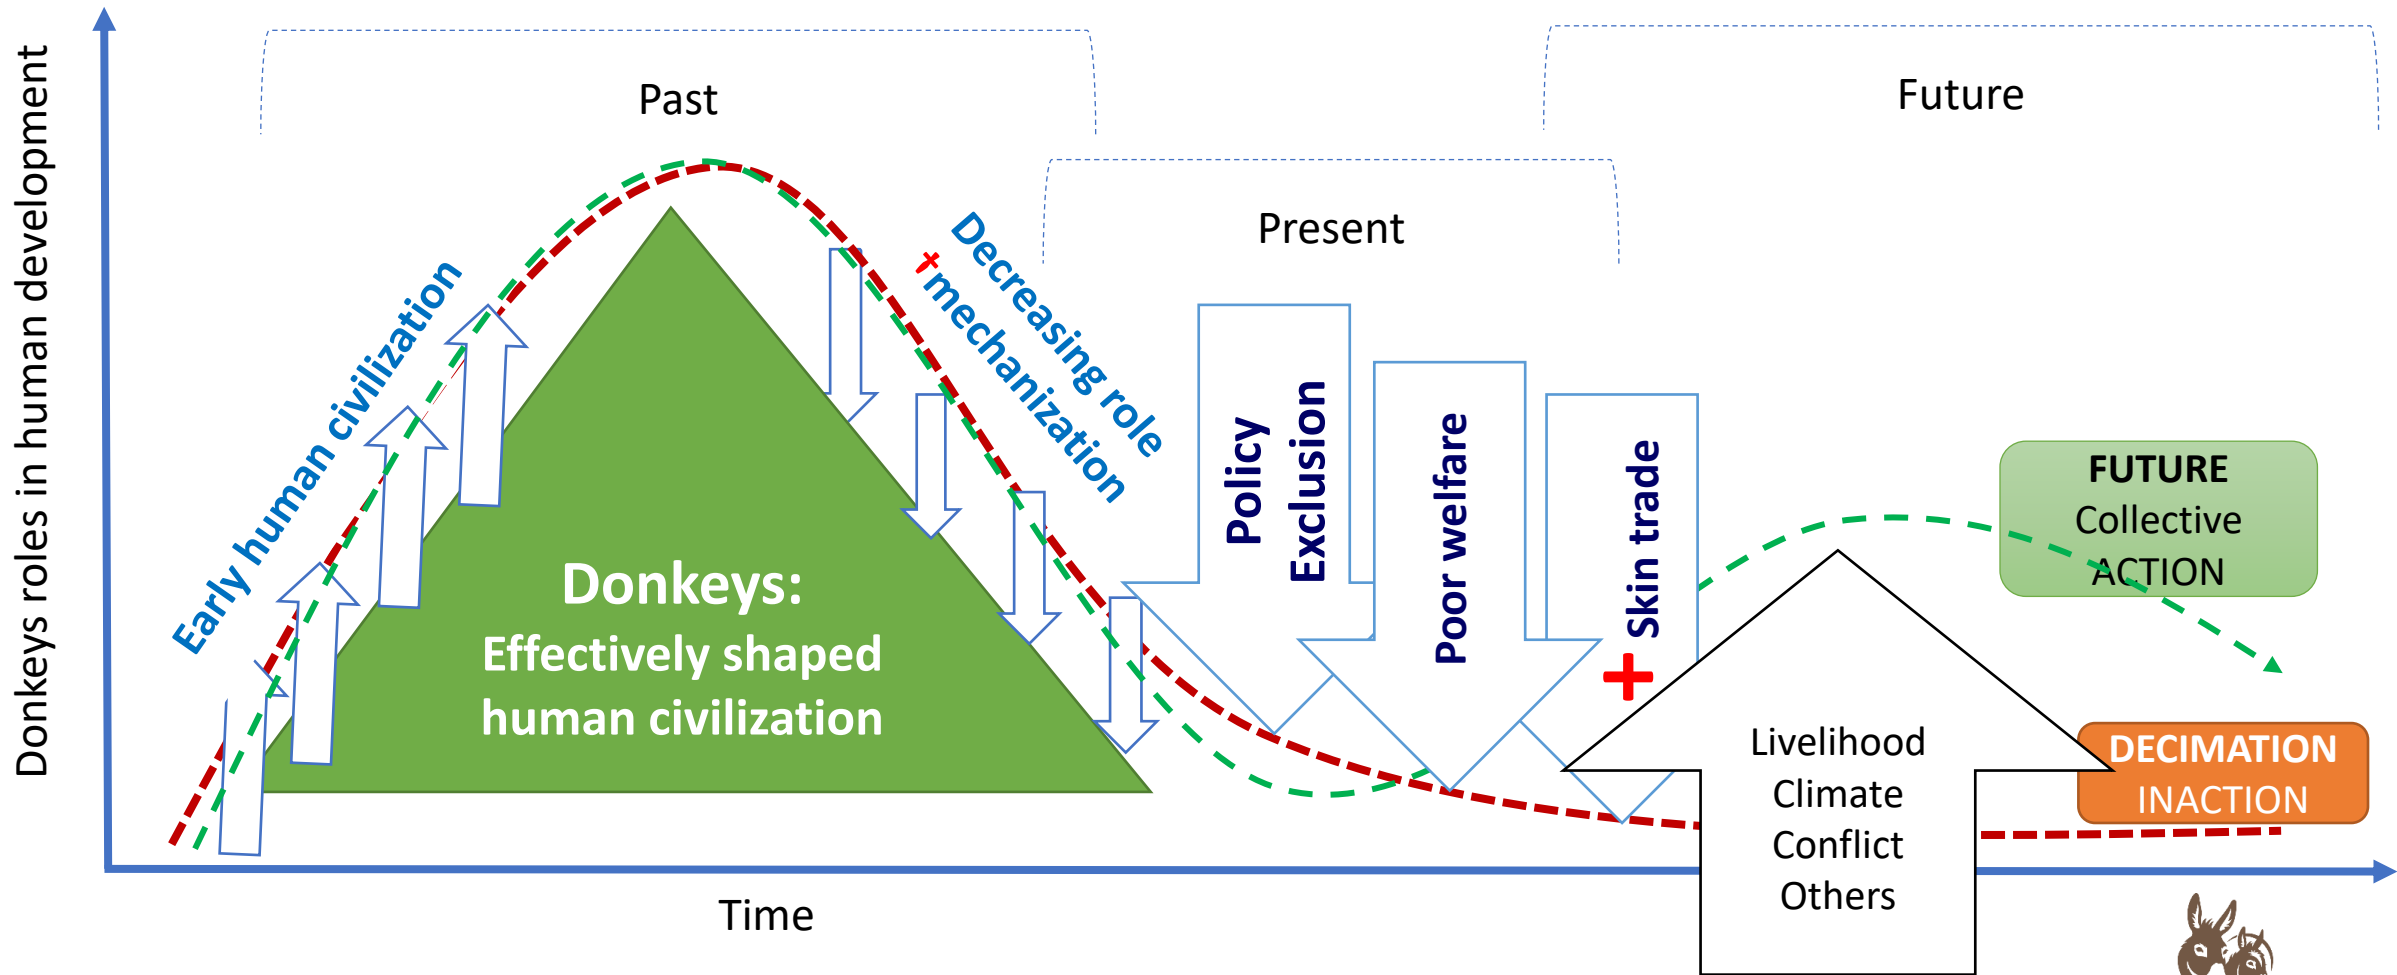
Donkeys roles in human development

Past

Future

Present

Early human civilization

Donkeys:
Effectively shaped human civilization

Decreasing role

+ mechanization

Policy Exclusion

Poor welfare

Skin trade

+

FUTURE
Collective ACTION

DECIMATION
INACTION

Livelihood
Climate
Conflict
Others

Time